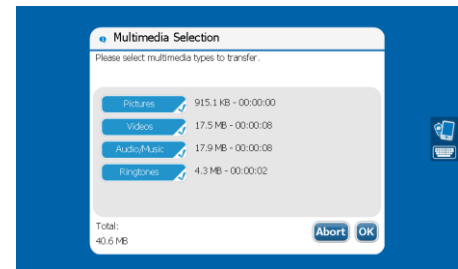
Multimedia Selection

Please select multimedia types to transfer.

Pictures 915.1 KB - 00:00:00

Videos 17.5 MB - 00:00:08

Audio/Music 17.9 MB - 00:00:08

Ringtones 4.3 MB - 00:00:02

Total:
40.6 MB

Abort OK